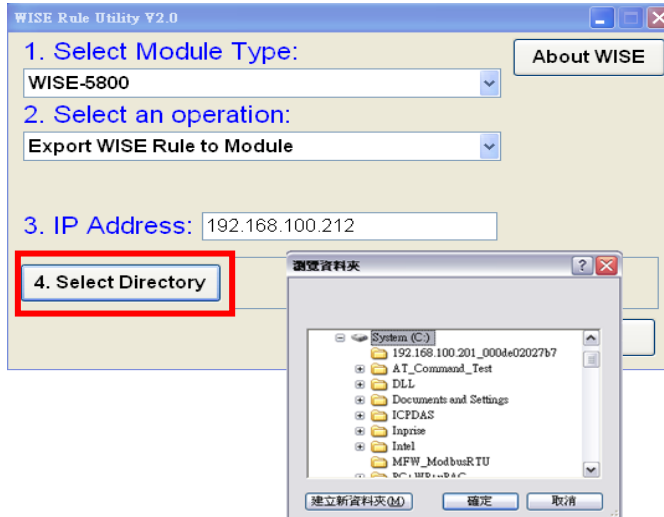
WISE Rule Utility V2.0

1. Select Module Type:

About WISE

WISE-5800

2. Select an operation:

Export WISE Rule to Module

3. IP Address: 192.168.100.212

4. Select Directory

瀏覽資料夾

System (C:)
192.168.100.201_000de02027b7
AT_Command_Test
DLL
Documents and Settings
ICPDAS
Inprise
Intel
MFW_ModbusRTU
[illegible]

建立新資料夾(M)
確定
取消